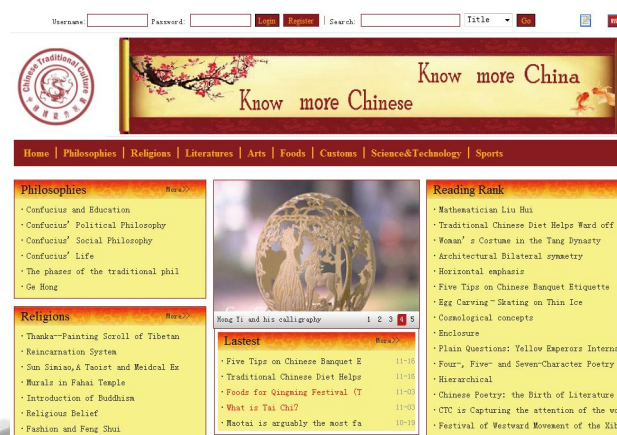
Username: Password: Login Register Search: Title Go

Chinese Traditional Culture

Know more China
Know more Chinese

Home | Philosophies | Religions | Literatures | Arts | Foods | Customs | Science&Technology | Sports

Philosophies More>>
· Confucius and Education
· Confucius' Political Philosophy
· Confucius' Social Philosophy
· Confucius' Life
· The phases of the traditional phil
· Ge Hong

Religions More>>
· Thanka--Painting Scroll of Tibetan
· Reincarnation System
· Sun Simiao,A Taoist and Meidcal Ex
· Murals in Fahai Temple
· Introduction of Buddhism
· Religious Belief
· Fashion and Feng Shui

Hong Yi and his calligraphy 1 2 3 4 5

Lastest More>>
· Five Tips on Chinese Banquet E 11-16
· Traditional Chinese Diet Helps 11-16
· Foods for Qingming Festival (T 11-05
· What is Tai Chi? 11-03
· Maotai is arguably the most fa 10-19

Reading Rank
· Mathematician Liu Hui
· Traditional Chinese Diet Helps Ward off
· Woman' s Costume in the Tang Dynasty
· Architectural Bilateral symmetry
· Horizontal emphasis
· Five Tips on Chinese Banquet Etiquette
· Egg Carving- Skating on Thin Ice
· Cosmological concepts
· Enclosure
· Plain Questions: Yellow Emperors Interna
· Four-, Five- and Seven-Character Poetry
· Hierarchical
· Chinese Poetry: the Birth of Literature
· CTC is Capturing the attention of the wo
· Festival of Westward Movement of the Xib